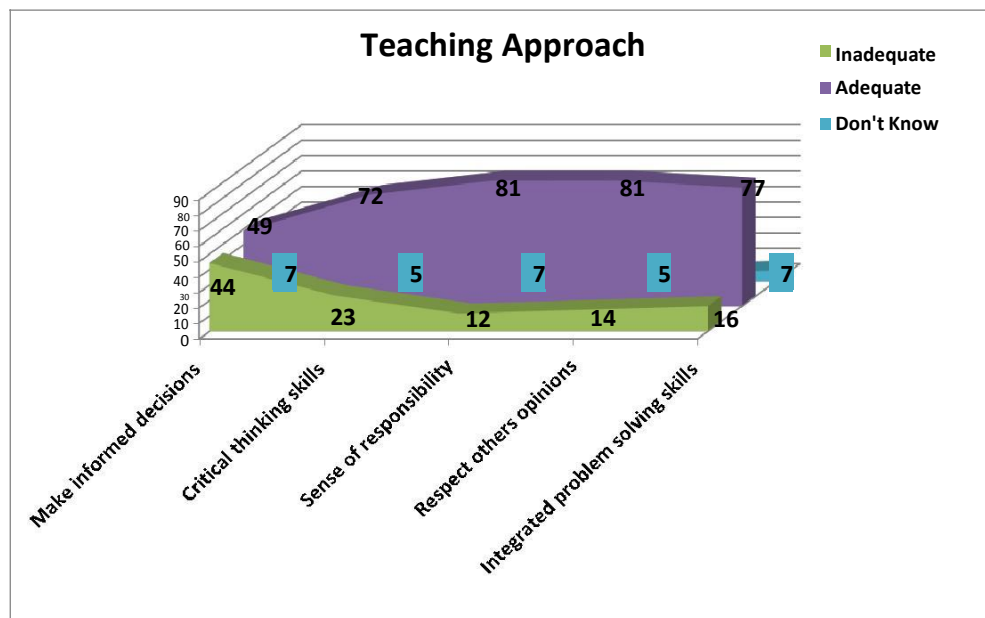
Teaching Approach

Inadequate
Adequate
Don't Know

90
80
70
60
50
40
30
20
10
0

49
72
81
81
77

7
5
7
5
7

44
23
12
14
16

Make informed decisions
Critical thinking skills
Sense of responsibility
Respect others opinions
Integrated problem solving skills